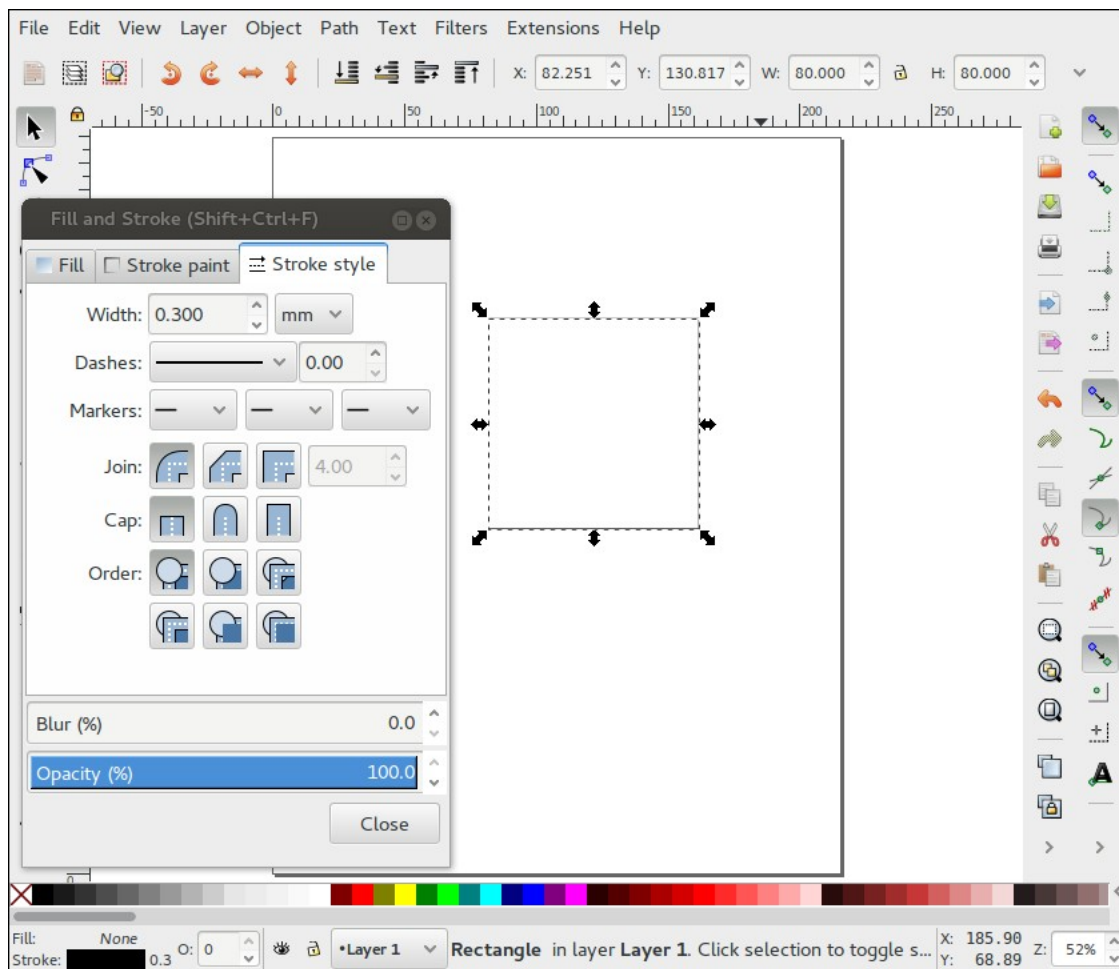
File Edit View Layer Object Path Text Filters Extensions Help

X: 82.251 Y: 130.817 W: 80.000 H: 80.000

-50 0 50 100 150 200 250

Fill and Stroke (Shift+Ctrl+F)

Fill Stroke paint Stroke style

Width: 0.300 mm

Dashes: 0.00

Markers:

Join: 4.00

Cap:

Order:

Blur (%) 0.0

Opacity (%) 100.0

Close

Fill: None
Stroke: 0.3 O: 0 •Layer 1 Rectangle in layer Layer 1. Click selection to toggle s... X: 185.90 Y: 68.89 Z: 52%